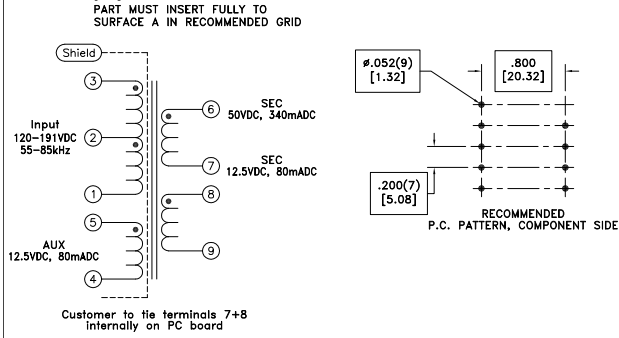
PART MUST INSERT FULLY TO SURFACE A IN RECOMMENDED GRID

Shield

3

Input
120-191VDC
55-85kHz

2

1

5

AUX
12.5VDC, 80mADC

4

6
SEC
50VDC, 340mADC

7
SEC
12.5VDC, 80mADC

8

9

ø.052(9)
[1.32]

.800
[20.32]

.200(7)
[5.08]

RECOMMENDED
P.C. PATTERN, COMPONENT SIDE

Customer to tie terminals 7+8 internally on PC board